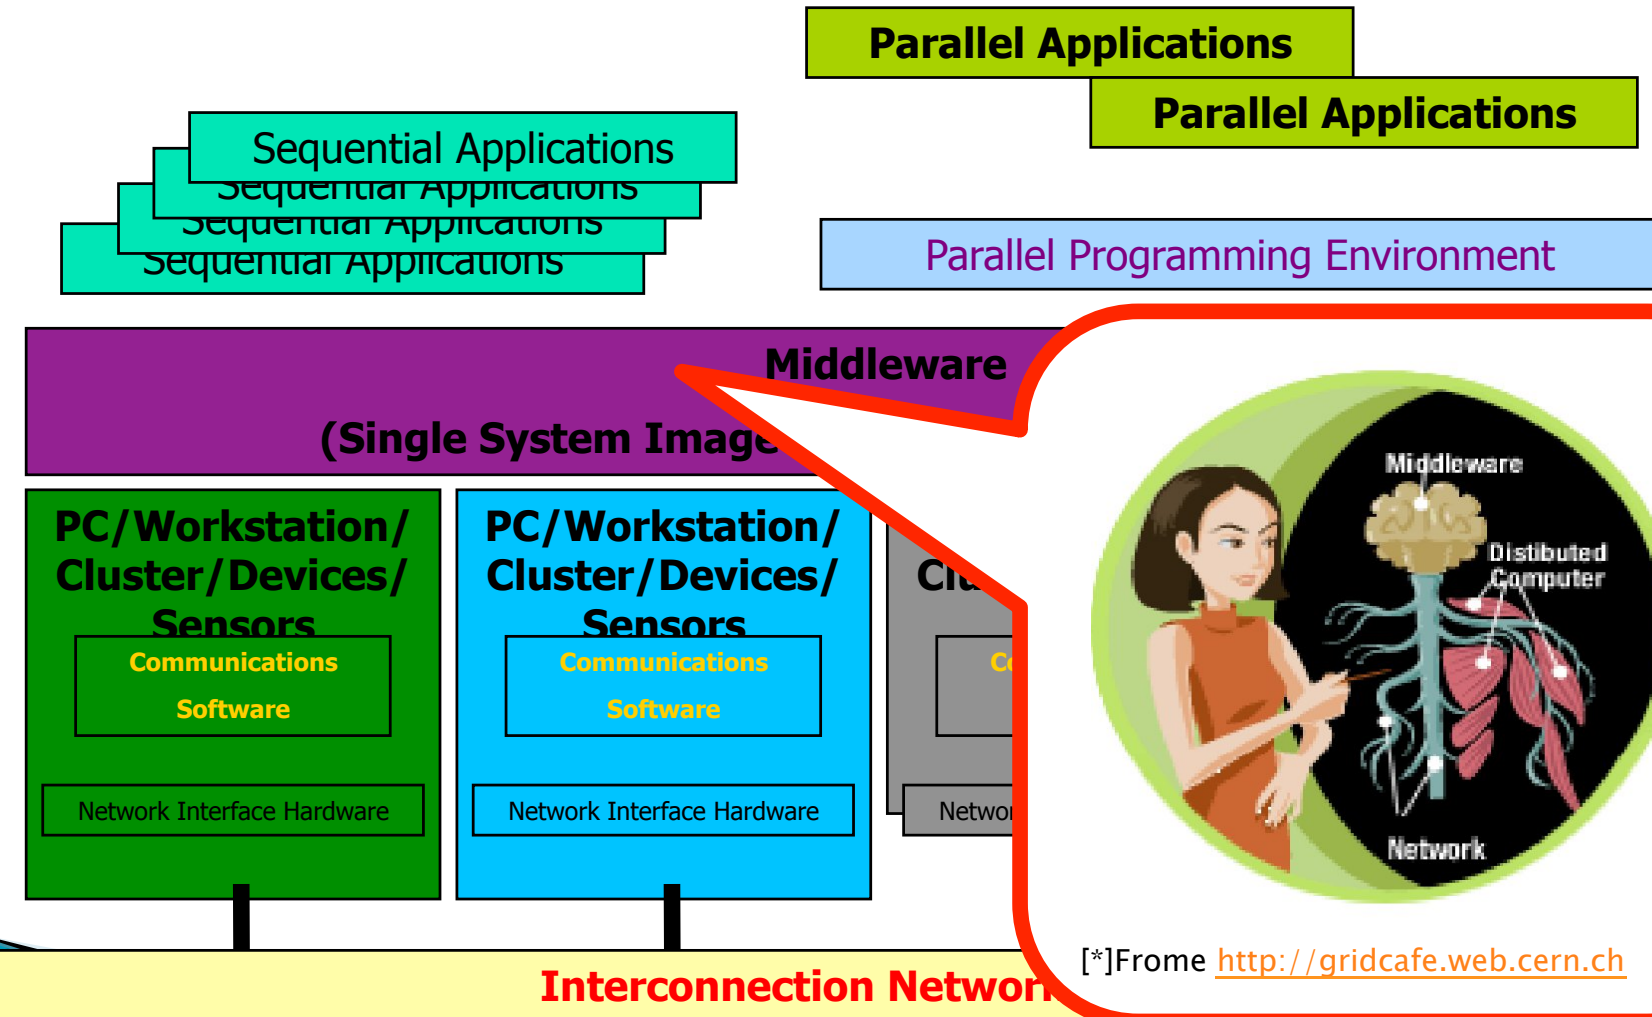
Parallel Applications

Parallel Applications

Sequential Applications

Sequential Applications

Sequential Applications

Sequential Applications

Parallel Programming Environment

Middleware

(Single System Image

PC/Workstation/ Cluster/Devices/ Sensors

Communications Software

Network Interface Hardware

PC/Workstation/ Cluster/Devices/ Sensors

Communications Software

Network Interface Hardware

Cl

Co

Networ

Interconnection Networ

Middleware

Distibuted Computer

Network

[*]Frome http://gridcafe.web.cern.ch